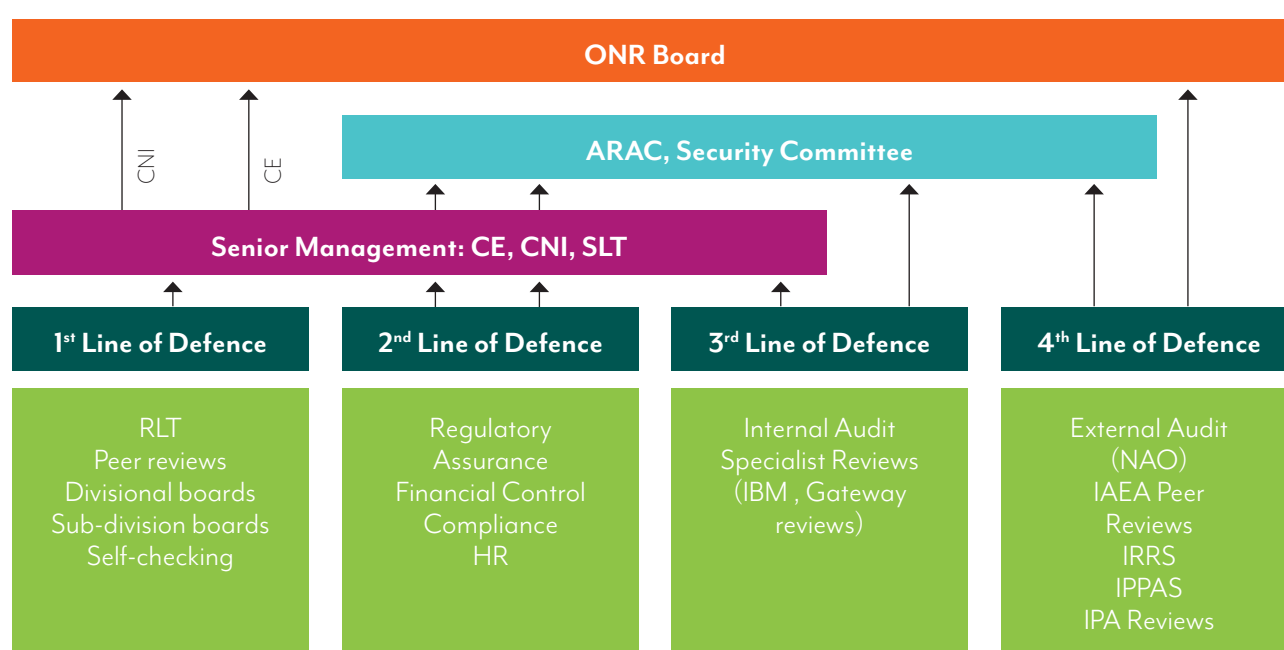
ONR Board

CNI

CE

ARAC, Security Committee

Senior Management: CE, CNI, SLT

1$^{st}$ Line of Defence

RLT
Peer reviews
Divisional boards
Sub-division boards
Self-checking

2$^{nd}$ Line of Defence

Regulatory
Assurance
Financial Control
Compliance
HR

3$^{rd}$ Line of Defence

Internal Audit
Specialist Reviews
(IBM , Gateway reviews)

4$^{th}$ Line of Defence

External Audit
(NAO)
IAEA Peer Reviews
IRRS
IPPAS
IPA Reviews